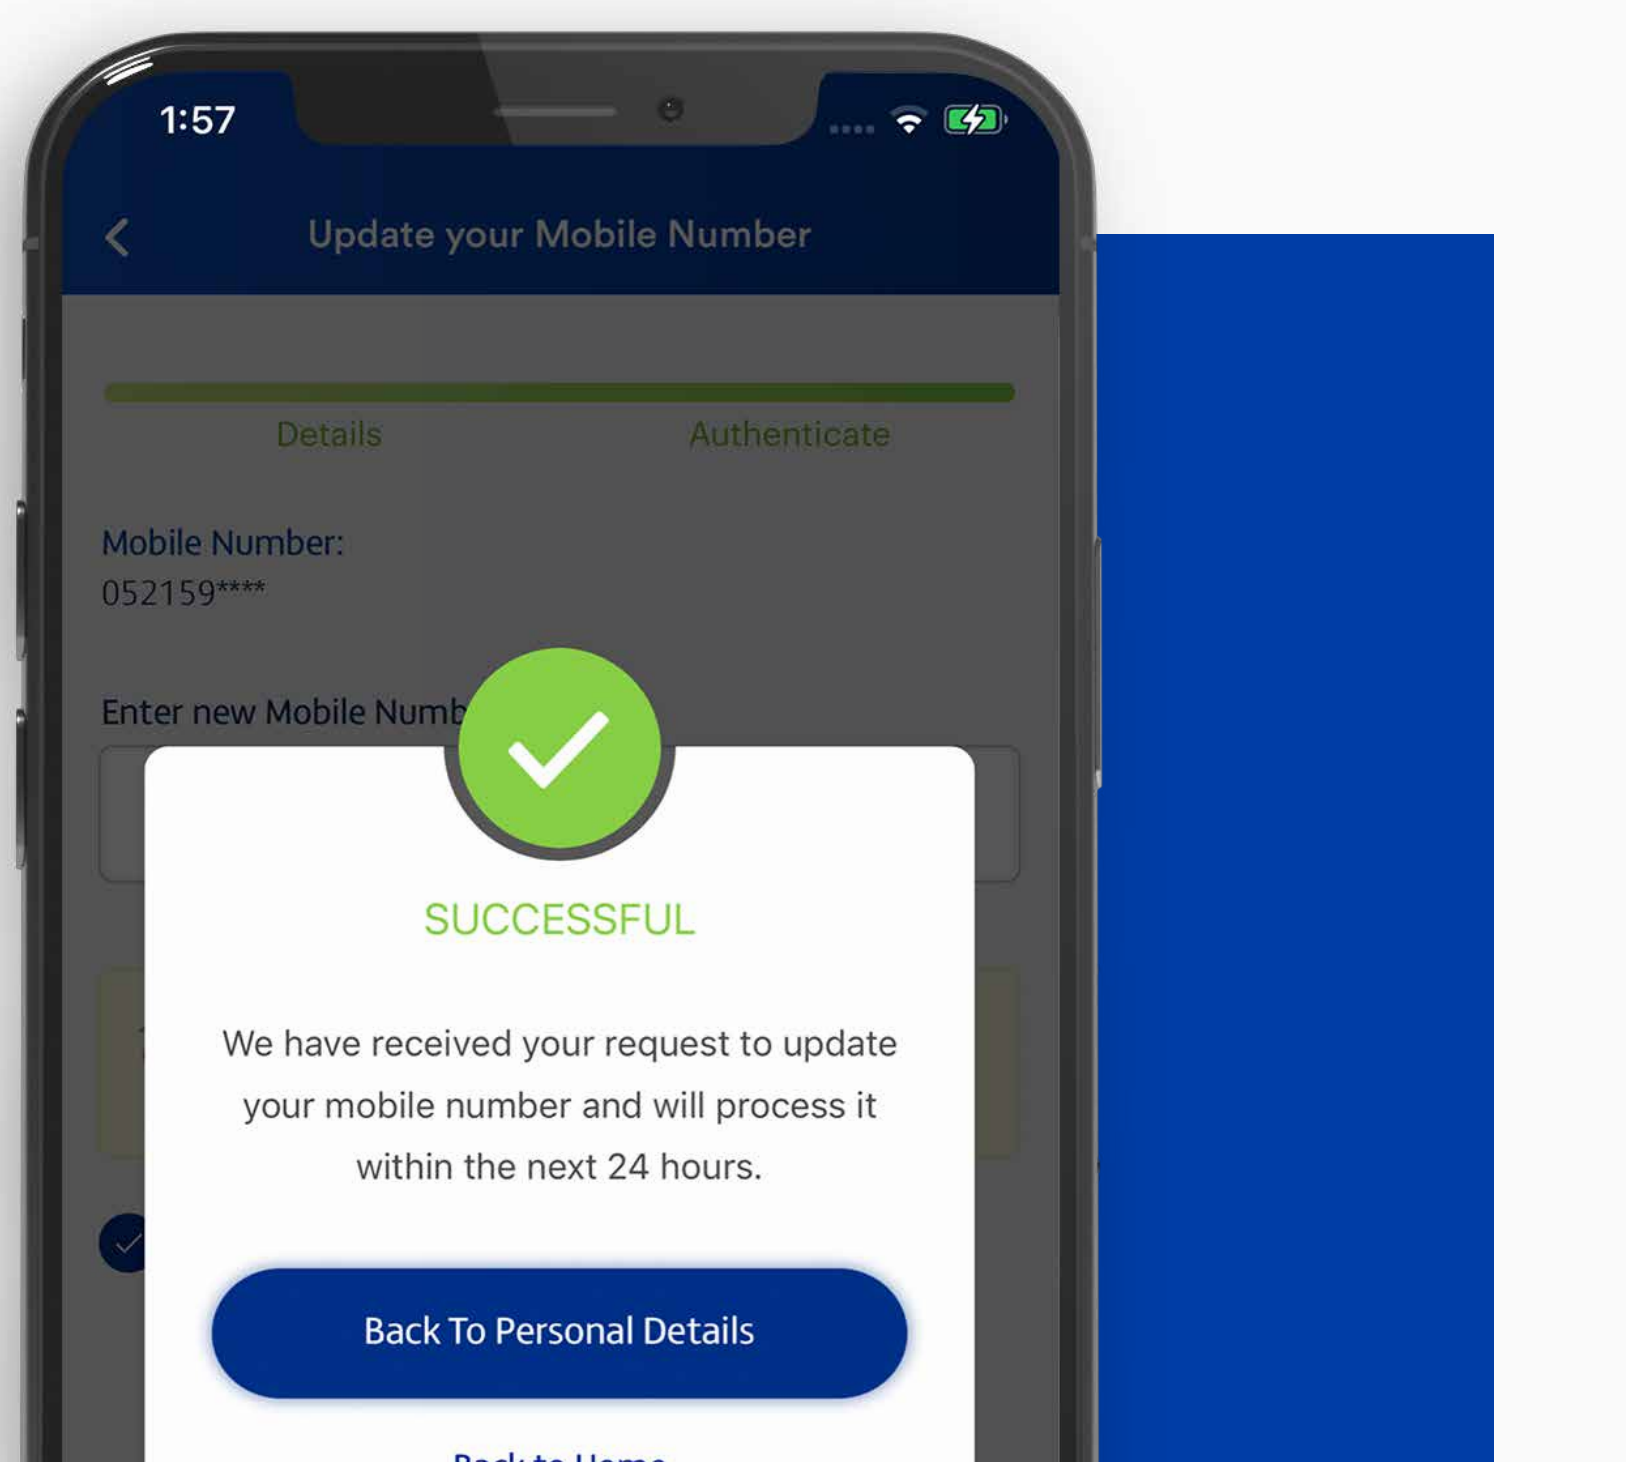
1:57

Update your Mobile Number

Details

Authenticate

Mobile Number:
052159****

Enter new Mobile Numb

SUCCESSFUL

We have received your request to update your mobile number and will process it within the next 24 hours.

Back To Personal Details

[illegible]